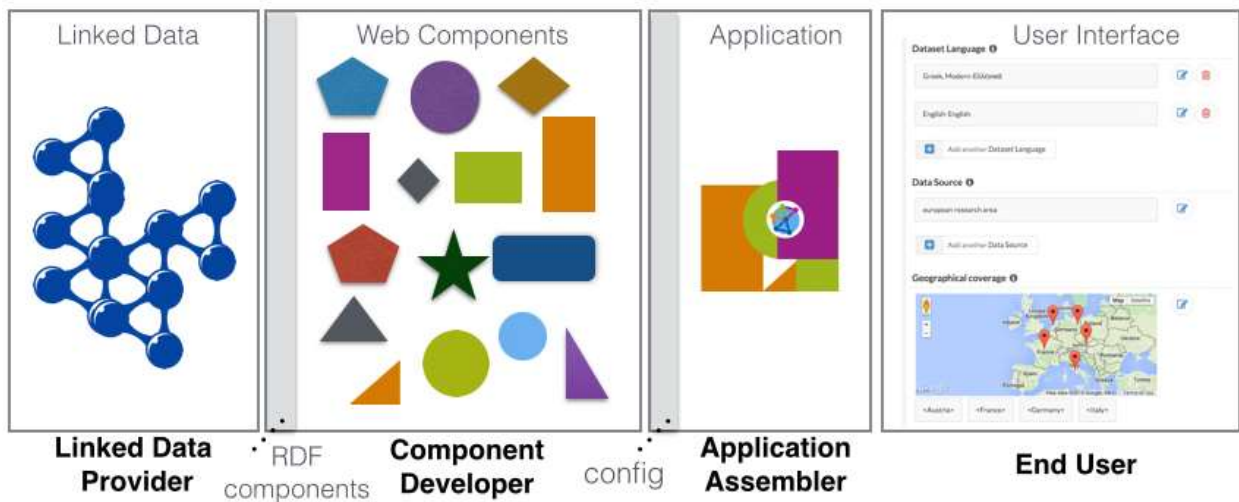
Linked Data

Web Components

Application

User Interface

Dataset Language

Greek, Modern Ελληνικά

English English

Add another Dataset Language

Data Source

european research area

Add another Data Source

Geographical coverage

<Austria> <France> <Germany> <Italy>

Linked Data Provider

RDF components

Component Developer

config

Application Assembler

End User